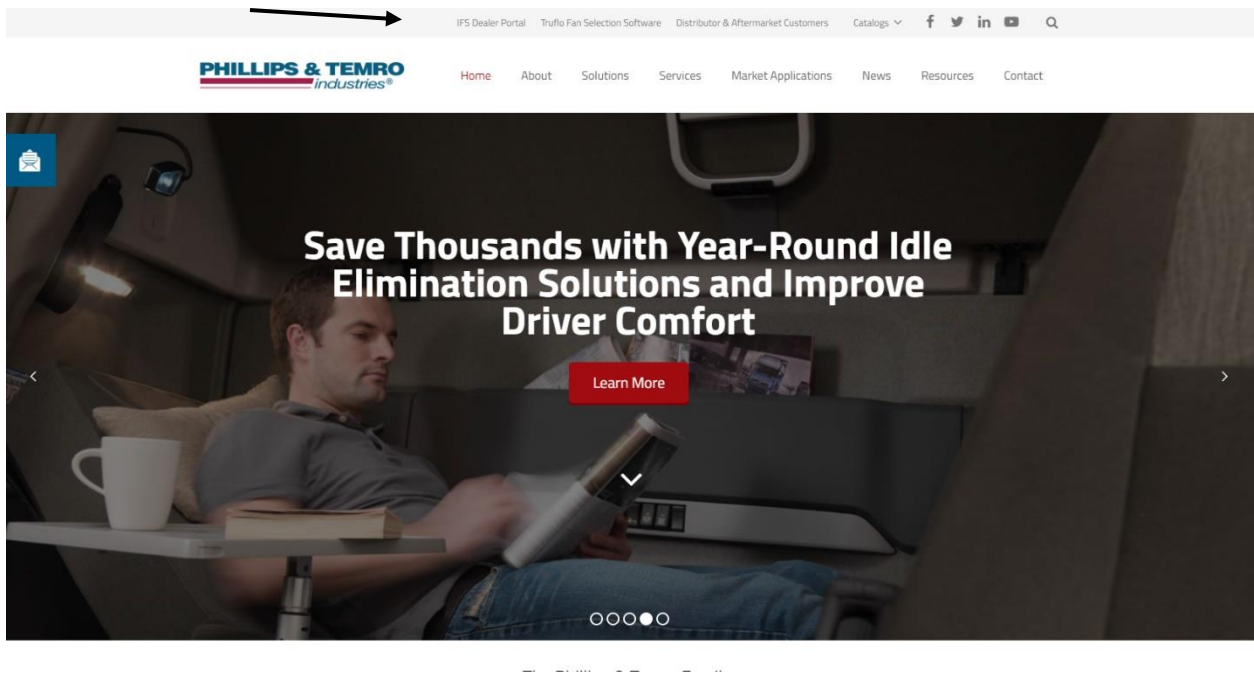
IFS Dealer Portal Truflo Fan Selection Software Distributor & Aftermarket Customers Catalogs f in

PHILLIPS & TEMRO industries®

Home About Solutions Services Market Applications News Resources Contact

Save Thousands with Year-Round Idle Elimination Solutions and Improve Driver Comfort

Learn More

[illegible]